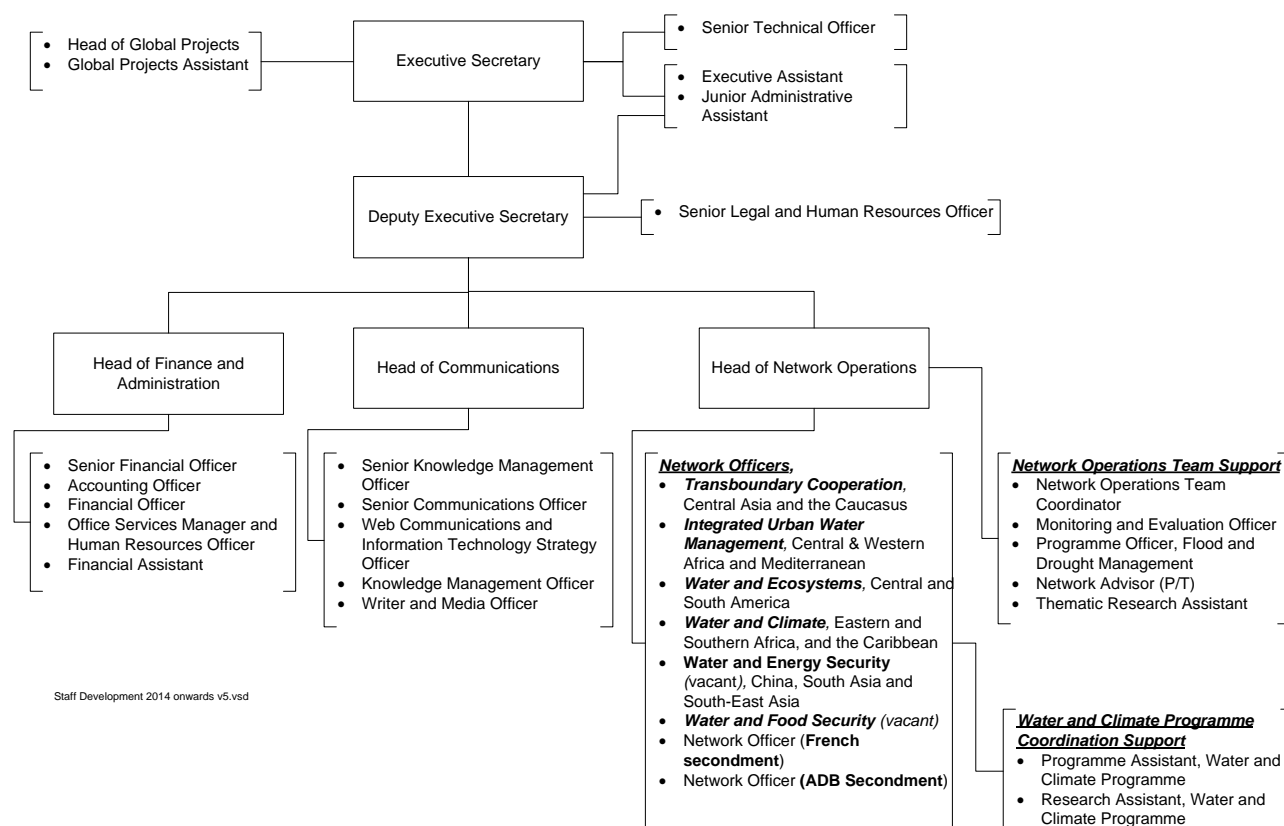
- Head of Global Projects
- Global Projects Assistant

Executive Secretary

- Senior Technical Officer

- Executive Assistant
- Junior Administrative Assistant

Deputy Executive Secretary

- Senior Legal and Human Resources Officer

Head of Finance and Administration

Head of Communications

Head of Network Operations

- Senior Financial Officer
- Accounting Officer
- Financial Officer
- Office Services Manager and Human Resources Officer
- Financial Assistant

- Senior Knowledge Management Officer
- Senior Communications Officer
- Web Communications and Information Technology Strategy Officer
- Knowledge Management Officer
- Writer and Media Officer

***Network Officers,***
- ***Transboundary Cooperation***, Central Asia and the Caucasus
- ***Integrated Urban Water Management***, Central & Western Africa and Mediterranean
- ***Water and Ecosystems***, Central and South America
- ***Water and Climate***, Eastern and Southern Africa, and the Caribbean
- **Water and Energy Security** *(vacant)*, China, South Asia and South-East Asia
- ***Water and Food Security*** *(vacant)*
- Network Officer (**French secondment**)
- Network Officer **(ADB Secondment**)

***Network Operations Team Support***
- Network Operations Team Coordinator
- Monitoring and Evaluation Officer
- Programme Officer, Flood and Drought Management
- Network Advisor (P/T)
- Thematic Research Assistant

Staff Development 2014 onwards v5.vsd

***Water and Climate Programme Coordination Support***
- Programme Assistant, Water and Climate Programme
- Research Assistant, Water and Climate Programme